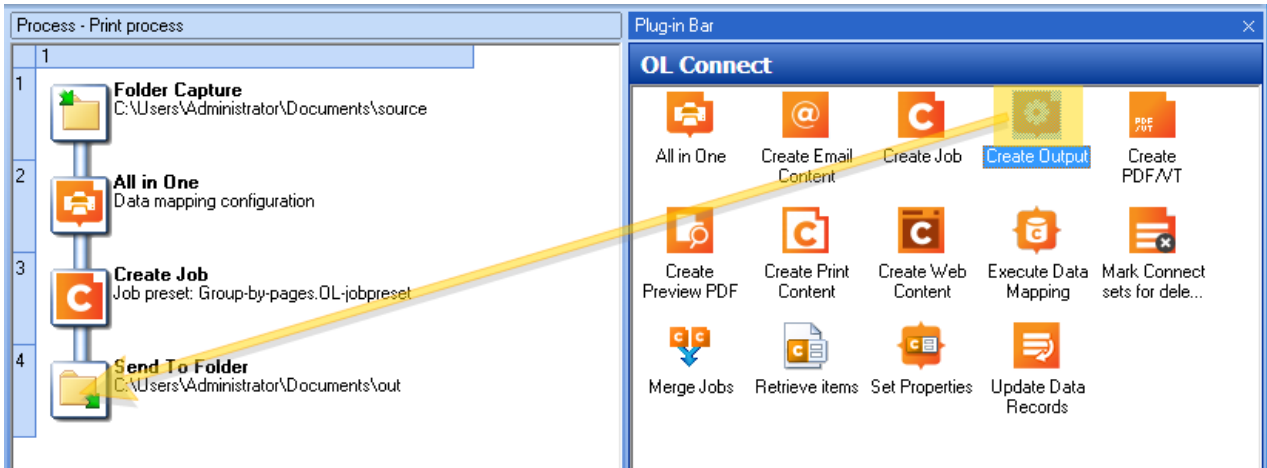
Process - Print process

1

1
Folder Capture
C:\Users\Administrator\Documents\source

2
All in One
Data mapping configuration

3
Create Job
Job preset: Group-by-pages.OL-jobpreset

4
Send To Folder
C:\Users\Administrator\Documents\out

Plug-in Bar

OL Connect

All in One
Create Email Content
Create Job
Create Output
Create PDF/VT
Create Preview PDF
Create Print Content
Create Web Content
Execute Data Mapping
Mark Connect sets for dele...
Merge Jobs
Retrieve items
Set Properties
Update Data Records